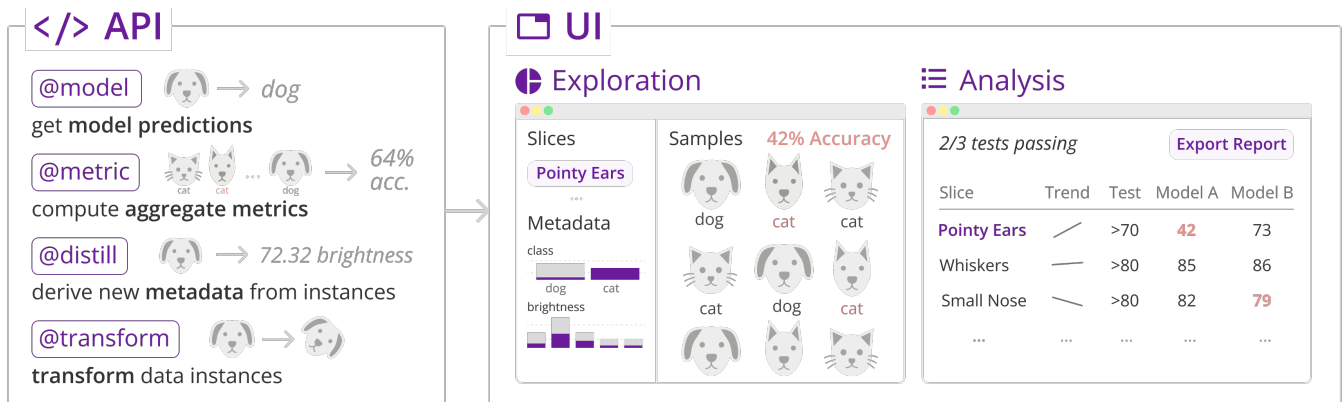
</> API

@model dog
get **model predictions**

@metric cat cat ... dog 64% acc.
compute **aggregate metrics**

@distill 72.32 brightness
derive new **metadata** from instances

@transform
**transform** data instances

UI

Exploration

Slices
Pointy Ears
...
Metadata
class
dog cat
brightness

Samples 42% Accuracy
dog cat cat
cat dog cat

Analysis

2/3 tests passing
Export Report

| Slice | Trend | Test | Model A | Model B |
|---|---|---|---|---|
| Pointy Ears | | >70 | 42 | 73 |
| Whiskers | | >80 | 85 | 86 |
| Small Nose | | >80 | 82 | 79 |
| ... | ... | ... | ... | ... |